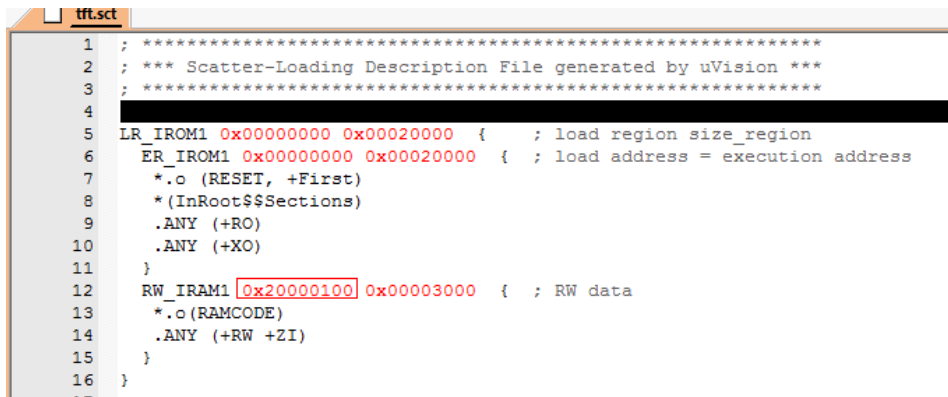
tft.sct

1 ; *************************************************************
2 ; *** Scatter-Loading Description File generated by uVision ***
3 ; *************************************************************
4
5 LR_IROM1 0x00000000 0x00020000 { ; load region size_region
6 ER_IROM1 0x00000000 0x00020000 { ; load address = execution address
7 *.o (RESET, +First)
8 *(InRoot$$Sections)
9 .ANY (+RO)
10 .ANY (+XO)
11 }
12 RW_IRAM1 0x20000100 0x00003000 { ; RW data
13 *.o(RAMCODE)
14 .ANY (+RW +ZI)
15 }
16 }